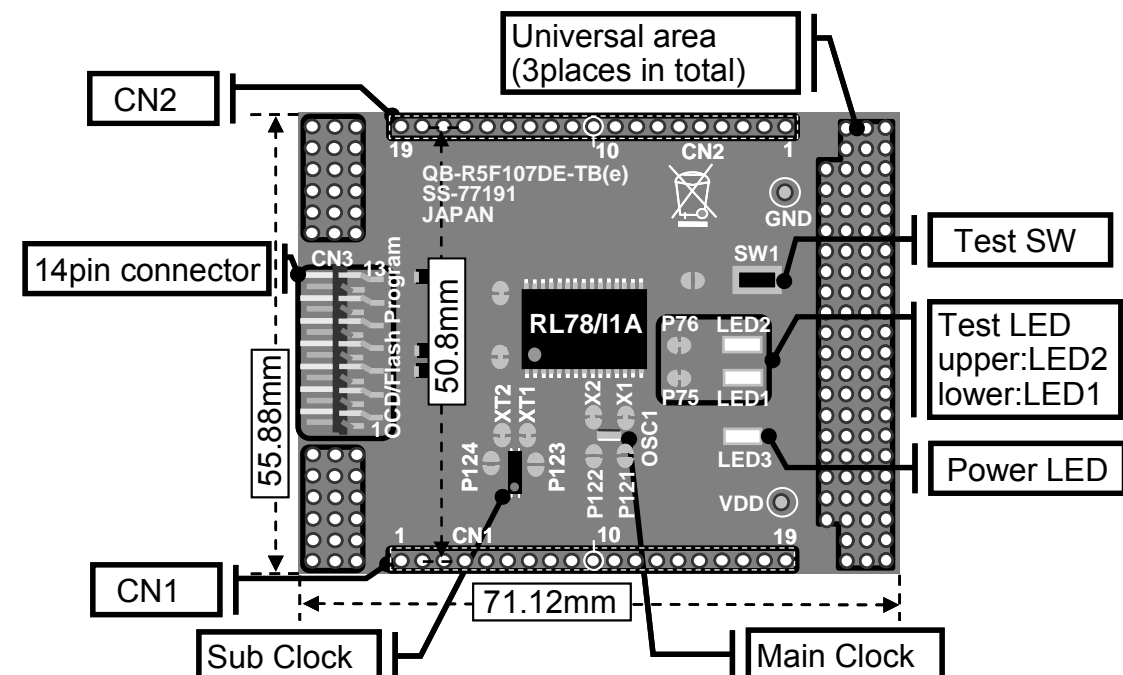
Universal area
(3places in total)

CN2

19
10
CN2
1

QB-R5F107DE-TB(e)
SS-77191
JAPAN

GND

Test SW

SW1

14pin connector

CN3
13
OCD/Flash Program
1

50.8mm

RL78/I1A

P76
LED2
P75
LED1

Test LED
upper:LED2
lower:LED1

55.88mm

XT2
XT1
X2
X1
OSC1

LED3

Power LED

P124
P123
P122
P121

VDD

1
CN1
10
19

CN1

71.12mm

Sub Clock

Main Clock